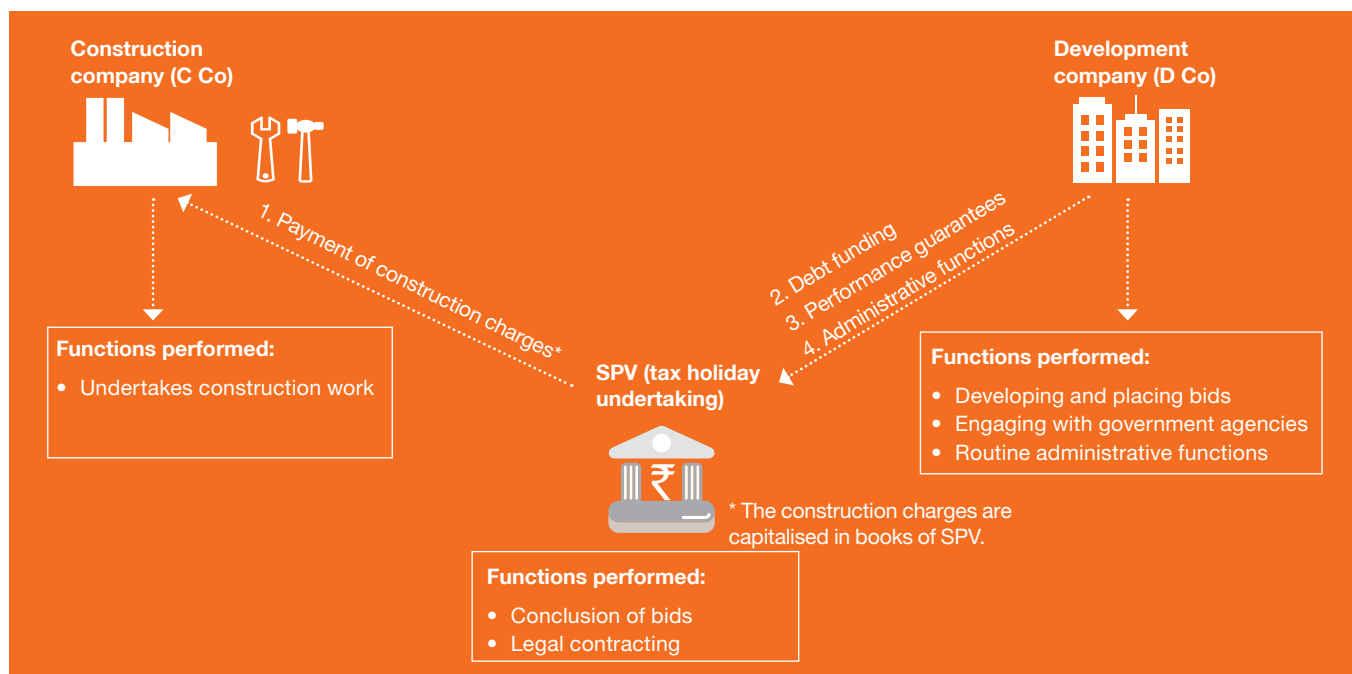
Construction company (C Co)

Development company (D Co)

1. Payment of construction charges*

2. Debt funding
3. Performance guarantees
4. Administrative functions

Functions performed:
• Undertakes construction work

SPV (tax holiday undertaking)

₹

Functions performed:
• Developing and placing bids
• Engaging with government agencies
• Routine administrative functions

* The construction charges are capitalised in books of SPV.

Functions performed:
• Conclusion of bids
• Legal contracting